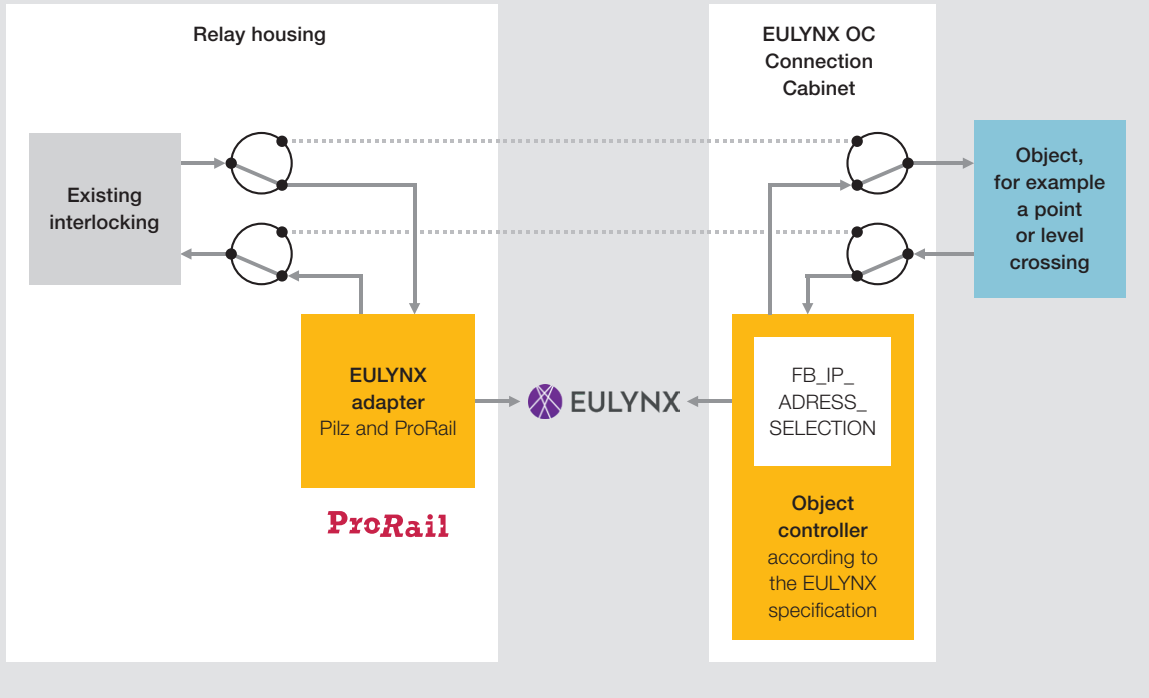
Relay housing

EULYNX OC Connection Cabinet

Existing interlocking

Object, for example a point or level crossing

EULYNX adapter
Pilz and ProRail

EULYNX

FB_IP_ ADRESS_ SELECTION

Object controller
according to the EULYNX specification

ProRail